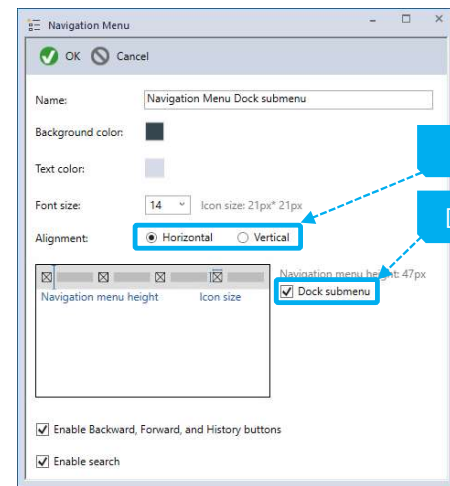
Navigation Menu

OK Cancel

Name: Navigation Menu Dock submenu

Background color:

Text color:

Font size: 14 Icon size: 21px* 21px

Alignment: Horizontal Vertical

Navigation menu height: 47px

Dock submenu

Navigation menu height Icon size

Enable Backward, Forward, and History buttons

Enable search